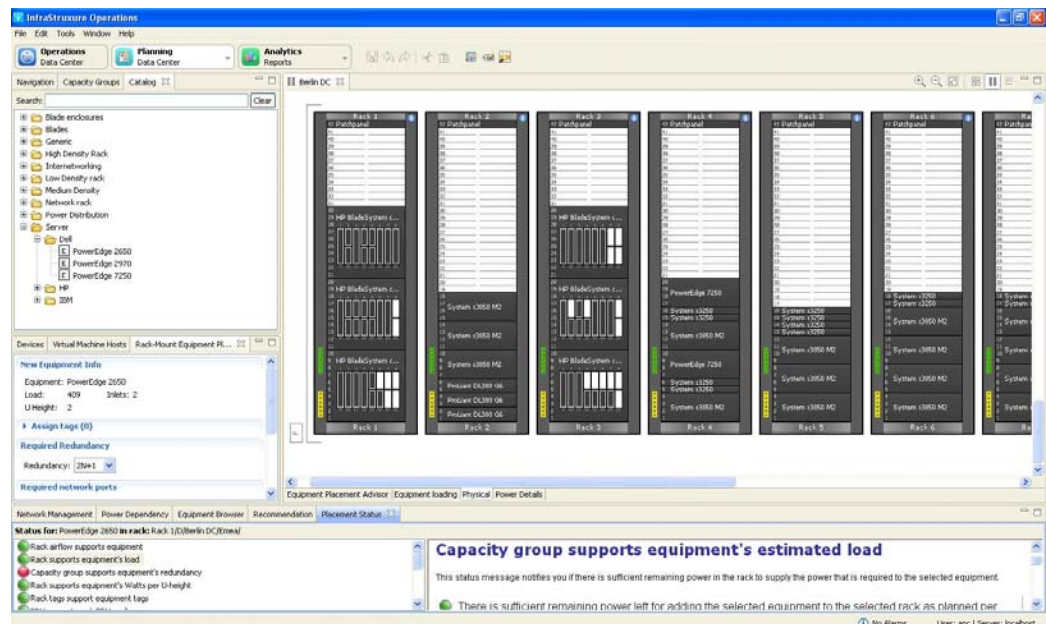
InfraStruxure Operations

File Edit Tools Window Help

Operations Data Center | Planning Data Center | Analytics Reports

Navigation | Capacity Groups | Catalog

Search: | Clear

Blade enclosures
Blades
Generic
High Density Rack
Internetworking
Low Density rack
Medium Density
Network rack
Power Distribution
Server
Dell
PowerEdge 2650
PowerEdge 2970
PowerEdge 7250
HP
IBM

Devices | Virtual Machine Hosts | Rack-Mount Equipment Pl...

New Equipment Info

Equipment: PowerEdge 2650
Load: 409 Inlets: 2
U Height: 2

Assign tags (0)

Required Redundancy

Redundancy: 2N+1

Required network ports

Berlin DC

Rack 1 | Rack 2 | Rack 3 | Rack 4 | Rack 5 | Rack 6

Patchpanel

HP BladeSystem c...

System x3850 M2

ProLiant DL380 G6

PowerEdge 7250

System x3250

Equipment Placement Advisor | Equipment loading | Physical | Power Details

Network Management | Power Dependency | Equipment Browser | Recommendation | Placement Status

Status for: PowerEdge 2650 in rack: Rack 1/D/Berlin DC/Emea/

Rack airflow supports equipment
Rack supports equipment's load
Capacity group supports equipment's redundancy
Rack supports equipment's Watts per U-height
Rack tags support equipment tags

Capacity group supports equipment's estimated load

This status message notifies you if there is sufficient remaining power in the rack to supply the power that is required to the selected equipment.

There is sufficient remaining power left for adding the selected equipment to the selected rack as planned per

No Alarms | User: apc | Server: localhost